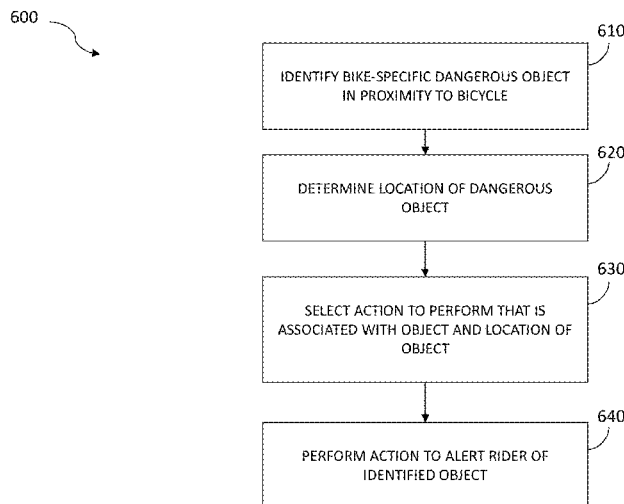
600

610

IDENTIFY BIKE-SPECIFIC DANGEROUS OBJECT IN PROXIMITY TO BICYCLE

620

DETERMINE LOCATION OF DANGEROUS OBJECT

630

SELECT ACTION TO PERFORM THAT IS ASSOCIATED WITH OBJECT AND LOCATION OF OBJECT

640

PERFORM ACTION TO ALERT RIDER OF IDENTIFIED OBJECT